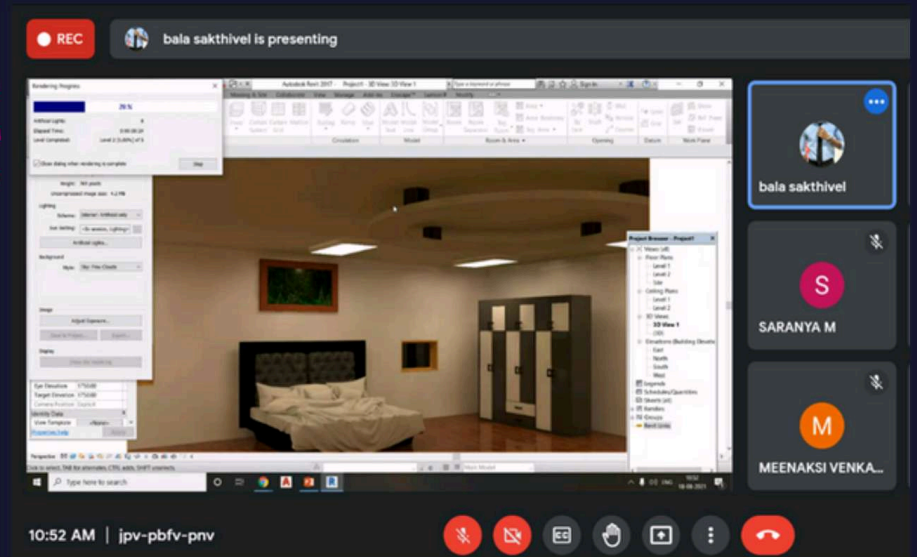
REC

bala sakthivel is presenting

Rendering Progress

29 %

Autodesk Revit 2017 - Project1 - 3D View: 3D View 1

Circulation

Model

Room & Area

Opening

Datum

Work Plane

Lighting

Background

Image

Adjust Exposure...

Project Browser - Project1

Views (all)

Floor Plans

Level 1

Level 2

Site

Ceiling Plans

Level 1

Level 2

3D Views

3D View 1

{3D}

Elevations (Building Elevation)

East

North

South

West

Legends

Schedules/Quantities

Sheets (all)

Families

Groups

Revit Links

Eye Elevation

Target Elevation

Camera Position

Identity Data

View Template

Perspective

Type here to search

bala sakthivel

S

SARANYA M

M

MEENAKSI VENKA...

10:52 AM | jpv-pbfv-pnv